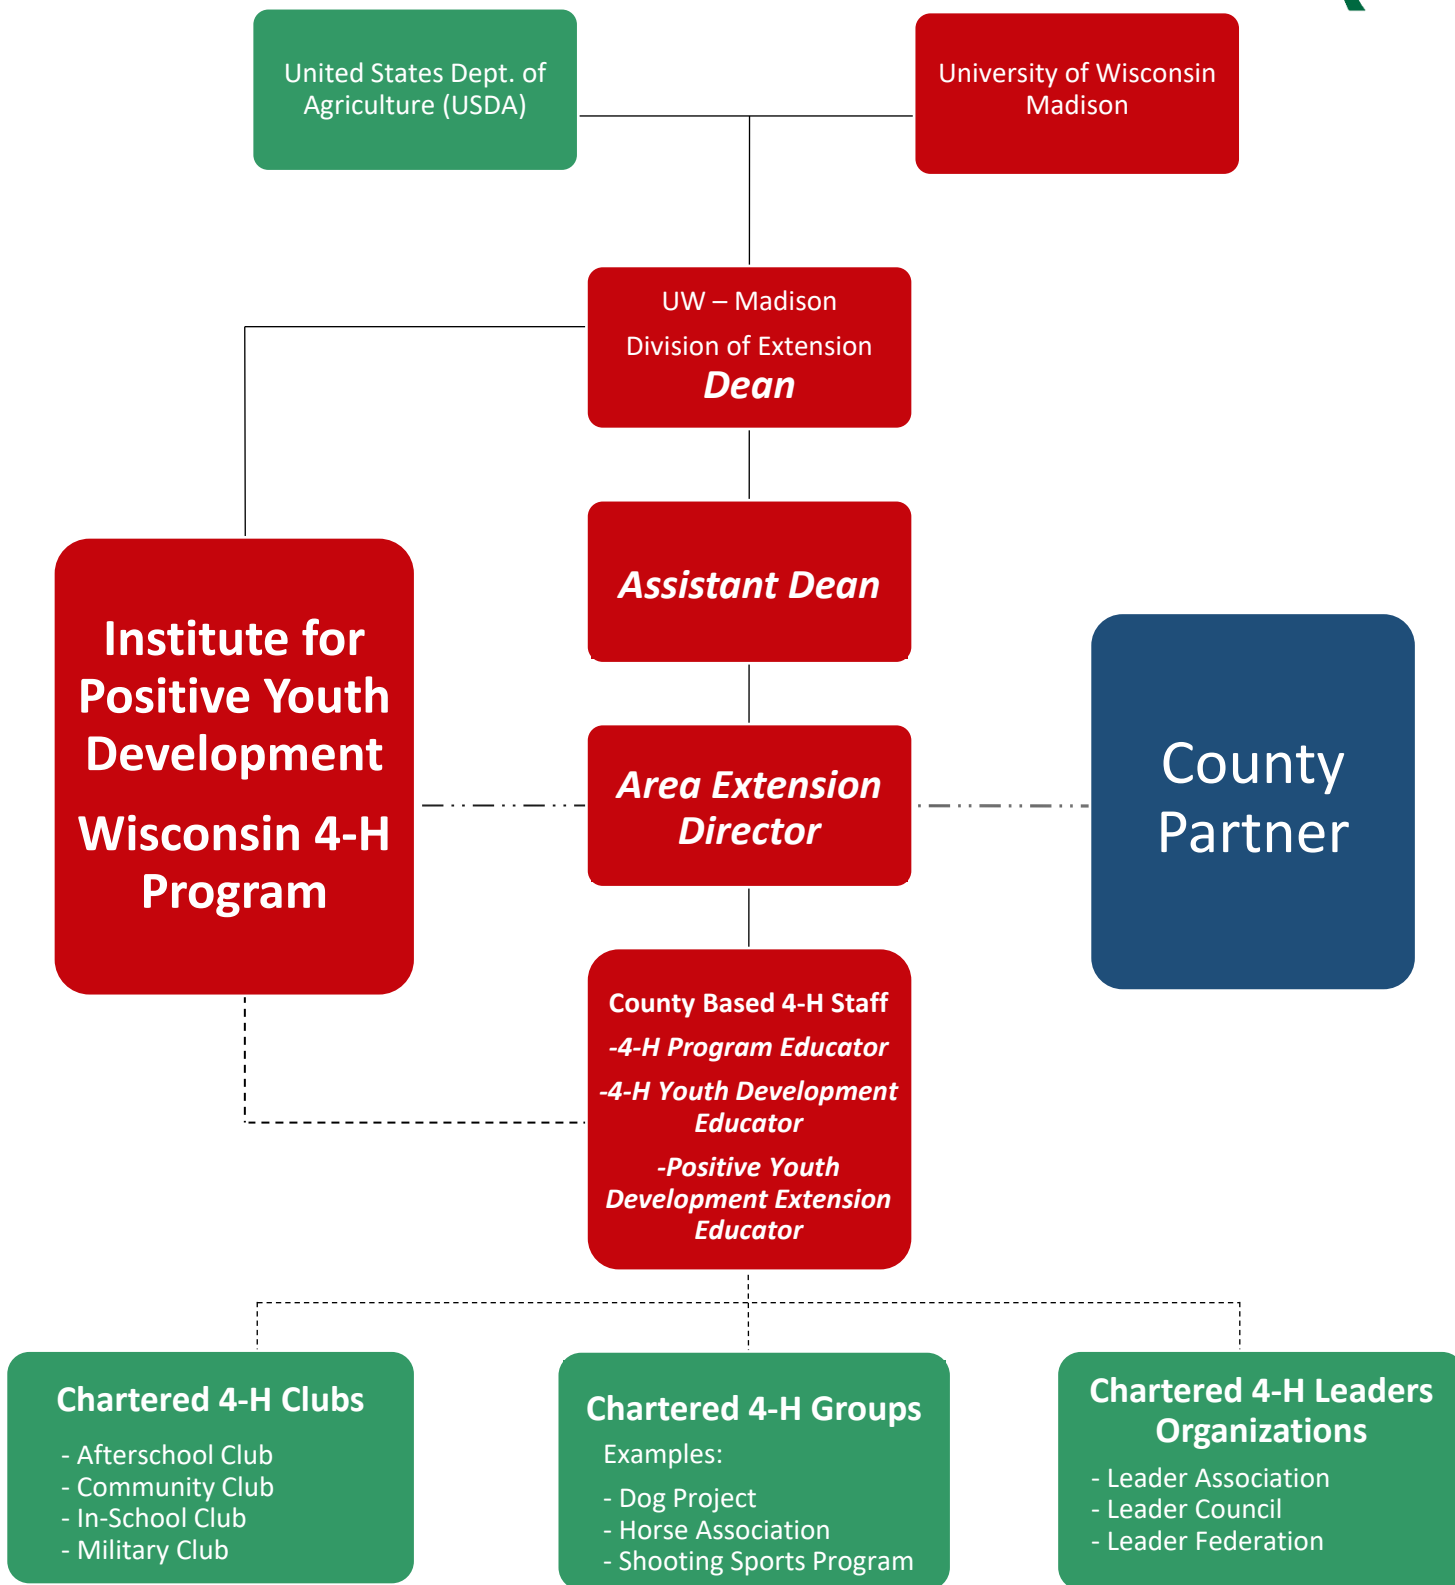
United States Dept. of Agriculture (USDA)

University of Wisconsin Madison

UW – Madison

Division of Extension

Dean

Assistant Dean

Institute for Positive Youth Development

Wisconsin 4-H Program

Area Extension Director

County Partner

County Based 4-H Staff

-4-H Program Educator

-4-H Youth Development Educator

-Positive Youth Development Extension Educator

Chartered 4-H Clubs

- Afterschool Club
- Community Club
- In-School Club
- Military Club

Chartered 4-H Groups

Examples:

- Dog Project
- Horse Association
- Shooting Sports Program

Chartered 4-H Leaders Organizations

- Leader Association
- Leader Council
- Leader Federation